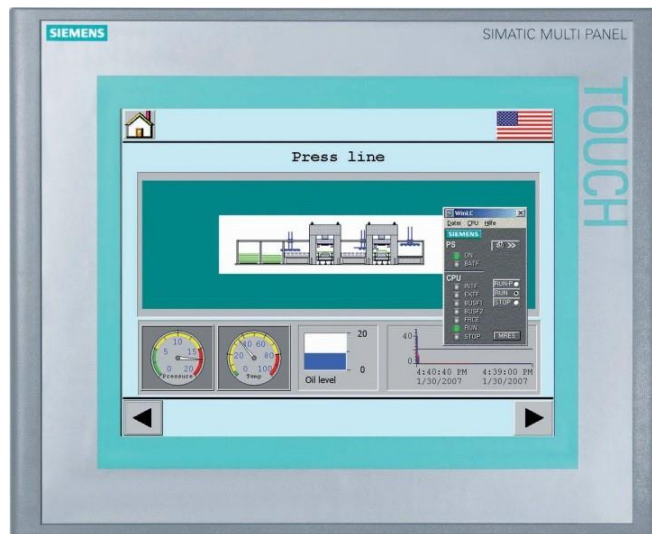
SIEMENS

SIMATIC MULTI PANEL

TOUCH

Press line

WinLC
Datei CPU Hilfe
SIEMENS
PS
ON
BATF
CPU
INTF
EXTF
BUSF1
BUSF2
FRCE
RUN
STOP
RUN-P
RUN
STOP
MRES

10
5
15
0
20
Pressure

40
60
20
80
0
100
Temp

20
0
Oil level

40
0
4:40:40 PM
1/30/2007
4:39:00 PM
1/30/2007